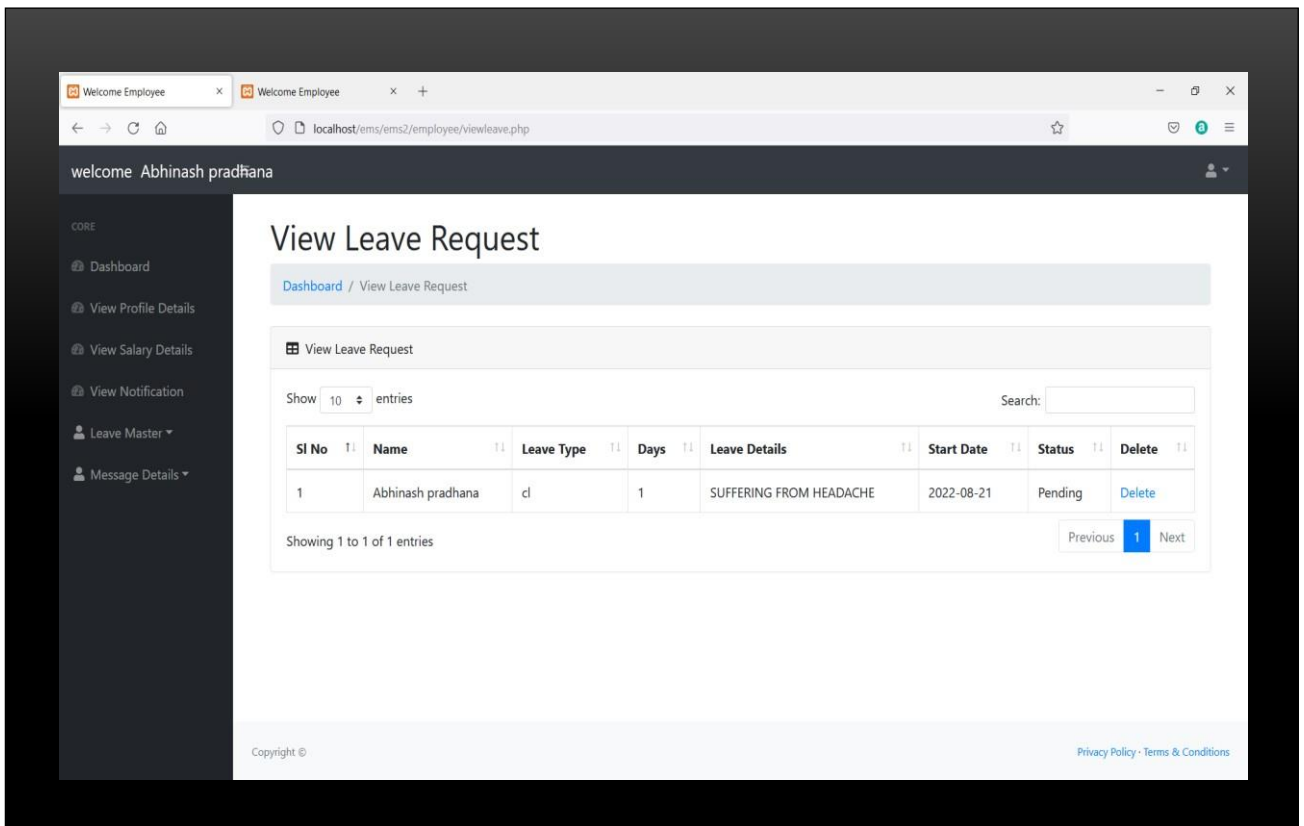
Welcome Employee ×
Welcome Employee × +

localhost/ems/ems2/employee/viewleave.php

welcome Abhinash pradhana

CORE
Dashboard
View Profile Details
View Salary Details
View Notification
Leave Master
Message Details

View Leave Request

Dashboard / View Leave Request

View Leave Request

Show 10 entries

Search:

| Sl No | Name | Leave Type | Days | Leave Details | Start Date | Status | Delete |
|---|---|---|---|---|---|---|---|
| 1 | Abhinash pradhana | cl | 1 | SUFFERING FROM HEADACHE | 2022-08-21 | Pending | Delete |

Showing 1 to 1 of 1 entries

Previous 1 Next

Copyright ©

Privacy Policy · Terms & Conditions